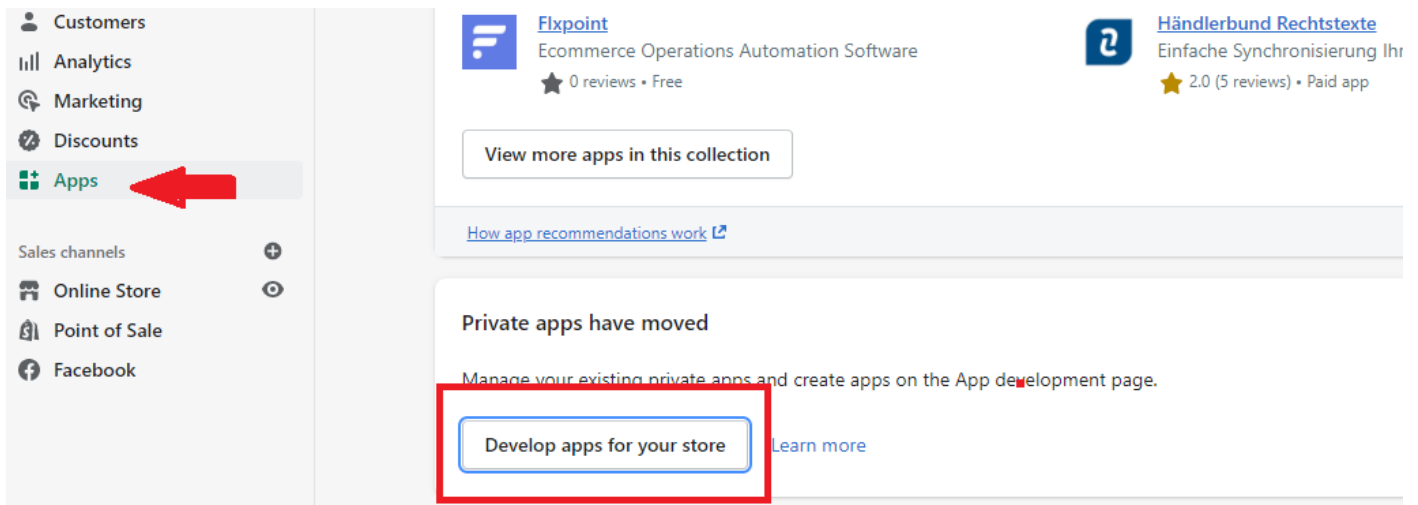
Customers
Analytics
Marketing
Discounts
Apps

Sales channels
Online Store
Point of Sale
Facebook

Flxpoint
Ecommerce Operations Automation Software
0 reviews • Free

Händlerbund Rechtstexte
Einfache Synchronisierung Ihr
2.0 (5 reviews) • Paid app

View more apps in this collection

How app recommendations work

Private apps have moved

Manage your existing private apps and create apps on the App development page.

Develop apps for your store

Learn more